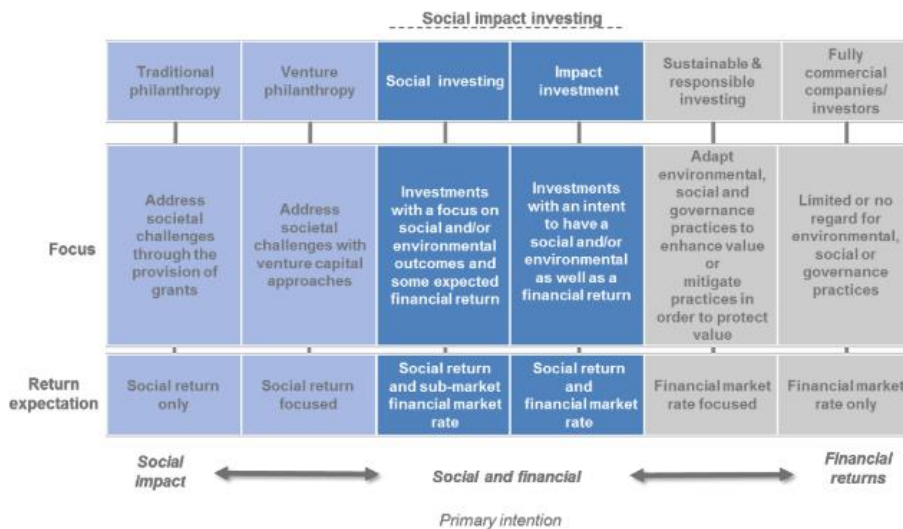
Social impact investing

| | Traditional philanthropy | Venture philanthropy | Social investing | Impact investment | Sustainable & responsible investing | Fully commercial companies/ investors |
|---|---|---|---|---|---|---|
| Focus | Address societal challenges through the provision of grants | Address societal challenges with venture capital approaches | Investments with a focus on social and/or environmental outcomes and some expected financial return | Investments with an intent to have a social and/or environmental as well as a financial return | Adapt environmental, social and governance practices to enhance value or mitigate practices in order to protect value | Limited or no regard for environmental, social or governance practices |
| Return expectation | Social return only | Social return focused | Social return and sub-market financial market rate | Social return and financial market rate | Financial market rate focused | Financial market rate only |

Social impact

Social and financial

Financial returns

Primary intention